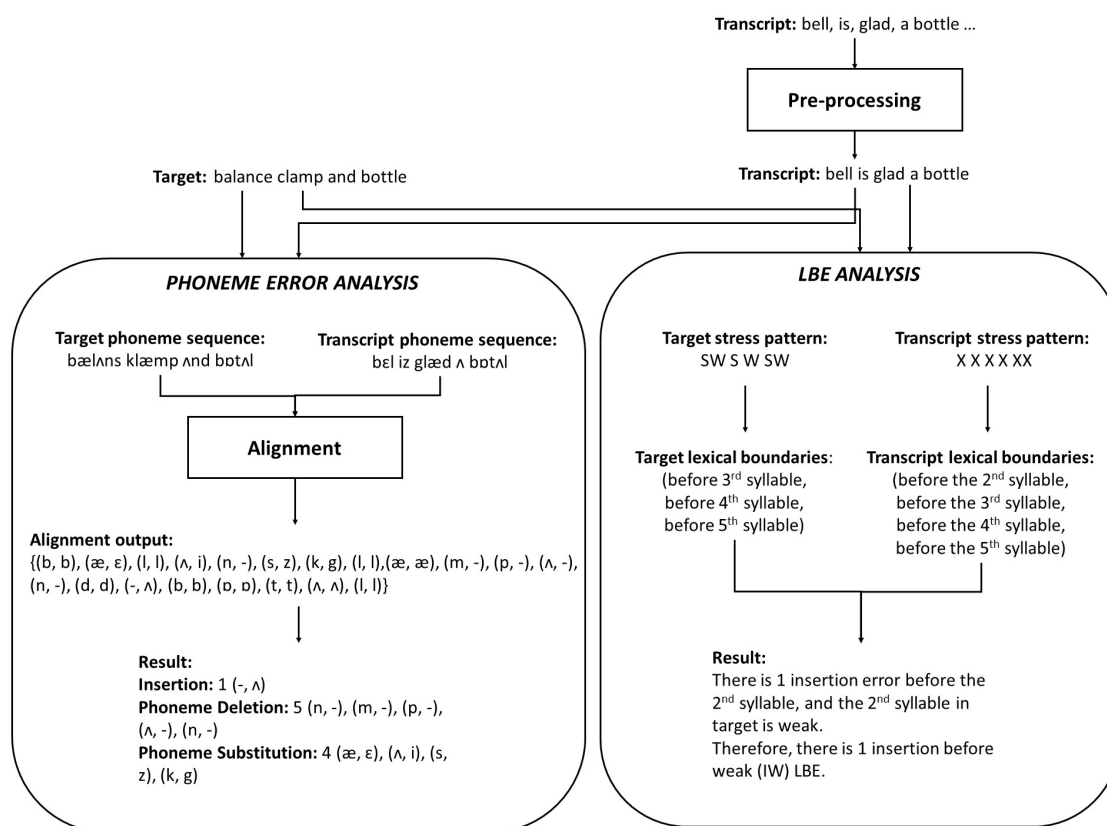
**Transcript:** bell, is, glad, a bottle …

**Pre-processing**

**Transcript:** bell is glad a bottle

**Target:** balance clamp and bottle

***PHONEME ERROR ANALYSIS***

**Target phoneme sequence:**
bælʌns klæmp ʌnd bɒtʌl

**Transcript phoneme sequence:**
bɛl iz glæd ʌ bɒtʌl

**Alignment**

**Alignment output:**
{(b, b), (æ, ɛ), (l, l), (ʌ, i), (n, -), (s, z), (k, g), (l, l),(æ, æ), (m, -), (p, -), (ʌ, -), (n, -), (d, d), (-, ʌ), (b, b), (ɒ, ɒ), (t, t), (ʌ, ʌ), (l, l)}

**Result:**
**Insertion:** 1 (-, ʌ)
**Phoneme Deletion:** 5 (n, -), (m, -), (p, -), (ʌ, -), (n, -)
**Phoneme Substitution:** 4 (æ, ɛ), (ʌ, i), (s, z), (k, g)

***LBE ANALYSIS***

**Target stress pattern:**
SW S W SW

**Transcript stress pattern:**
X X X X XX

**Target lexical boundaries**:
(before 3$^{rd}$ syllable, before 4$^{th}$ syllable, before 5$^{th}$ syllable)

**Transcript lexical boundaries:**
(before the 2$^{nd}$ syllable, before the 3$^{rd}$ syllable, before the 4$^{th}$ syllable, before the 5$^{th}$ syllable)

**Result:**
There is 1 insertion error before the 2$^{nd}$ syllable, and the 2$^{nd}$ syllable in target is weak.
Therefore, there is 1 insertion before weak (IW) LBE.